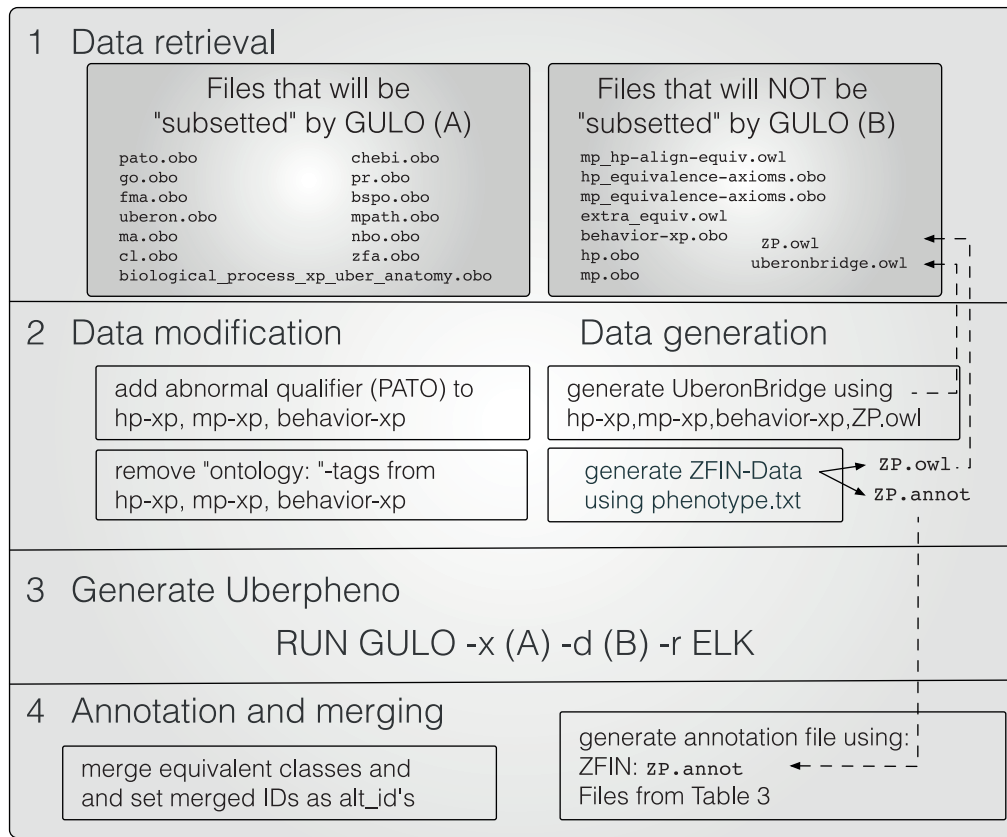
1 Data retrieval

Files that will be "subsetted" by GULO (A)

pato.obo
go.obo
fma.obo
uberon.obo
ma.obo
cl.obo
chebi.obo
pr.obo
bspo.obo
mpath.obo
nbo.obo
zfa.obo
biological_process_xp_uber_anatomy.obo

Files that will NOT be "subsetted" by GULO (B)

mp_hp-align-equiv.owl
hp_equivalence-axioms.obo
mp_equivalence-axioms.obo
extra_equiv.owl
behavior-xp.obo
hp.obo
mp.obo
ZP.owl
uberonbridge.owl

2 Data modification

add abnormal qualifier (PATO) to hp-xp, mp-xp, behavior-xp

remove "ontology: "-tags from hp-xp, mp-xp, behavior-xp

Data generation

generate UberonBridge using hp-xp,mp-xp,behavior-xp,ZP.owl

generate ZFIN-Data using phenotype.txt

ZP.owl
ZP.annot

3 Generate Uberpheno

RUN GULO -x (A) -d (B) -r ELK

4 Annotation and merging

merge equivalent classes and and set merged IDs as alt_id's

generate annotation file using:
ZFIN: ZP.annot
Files from Table 3